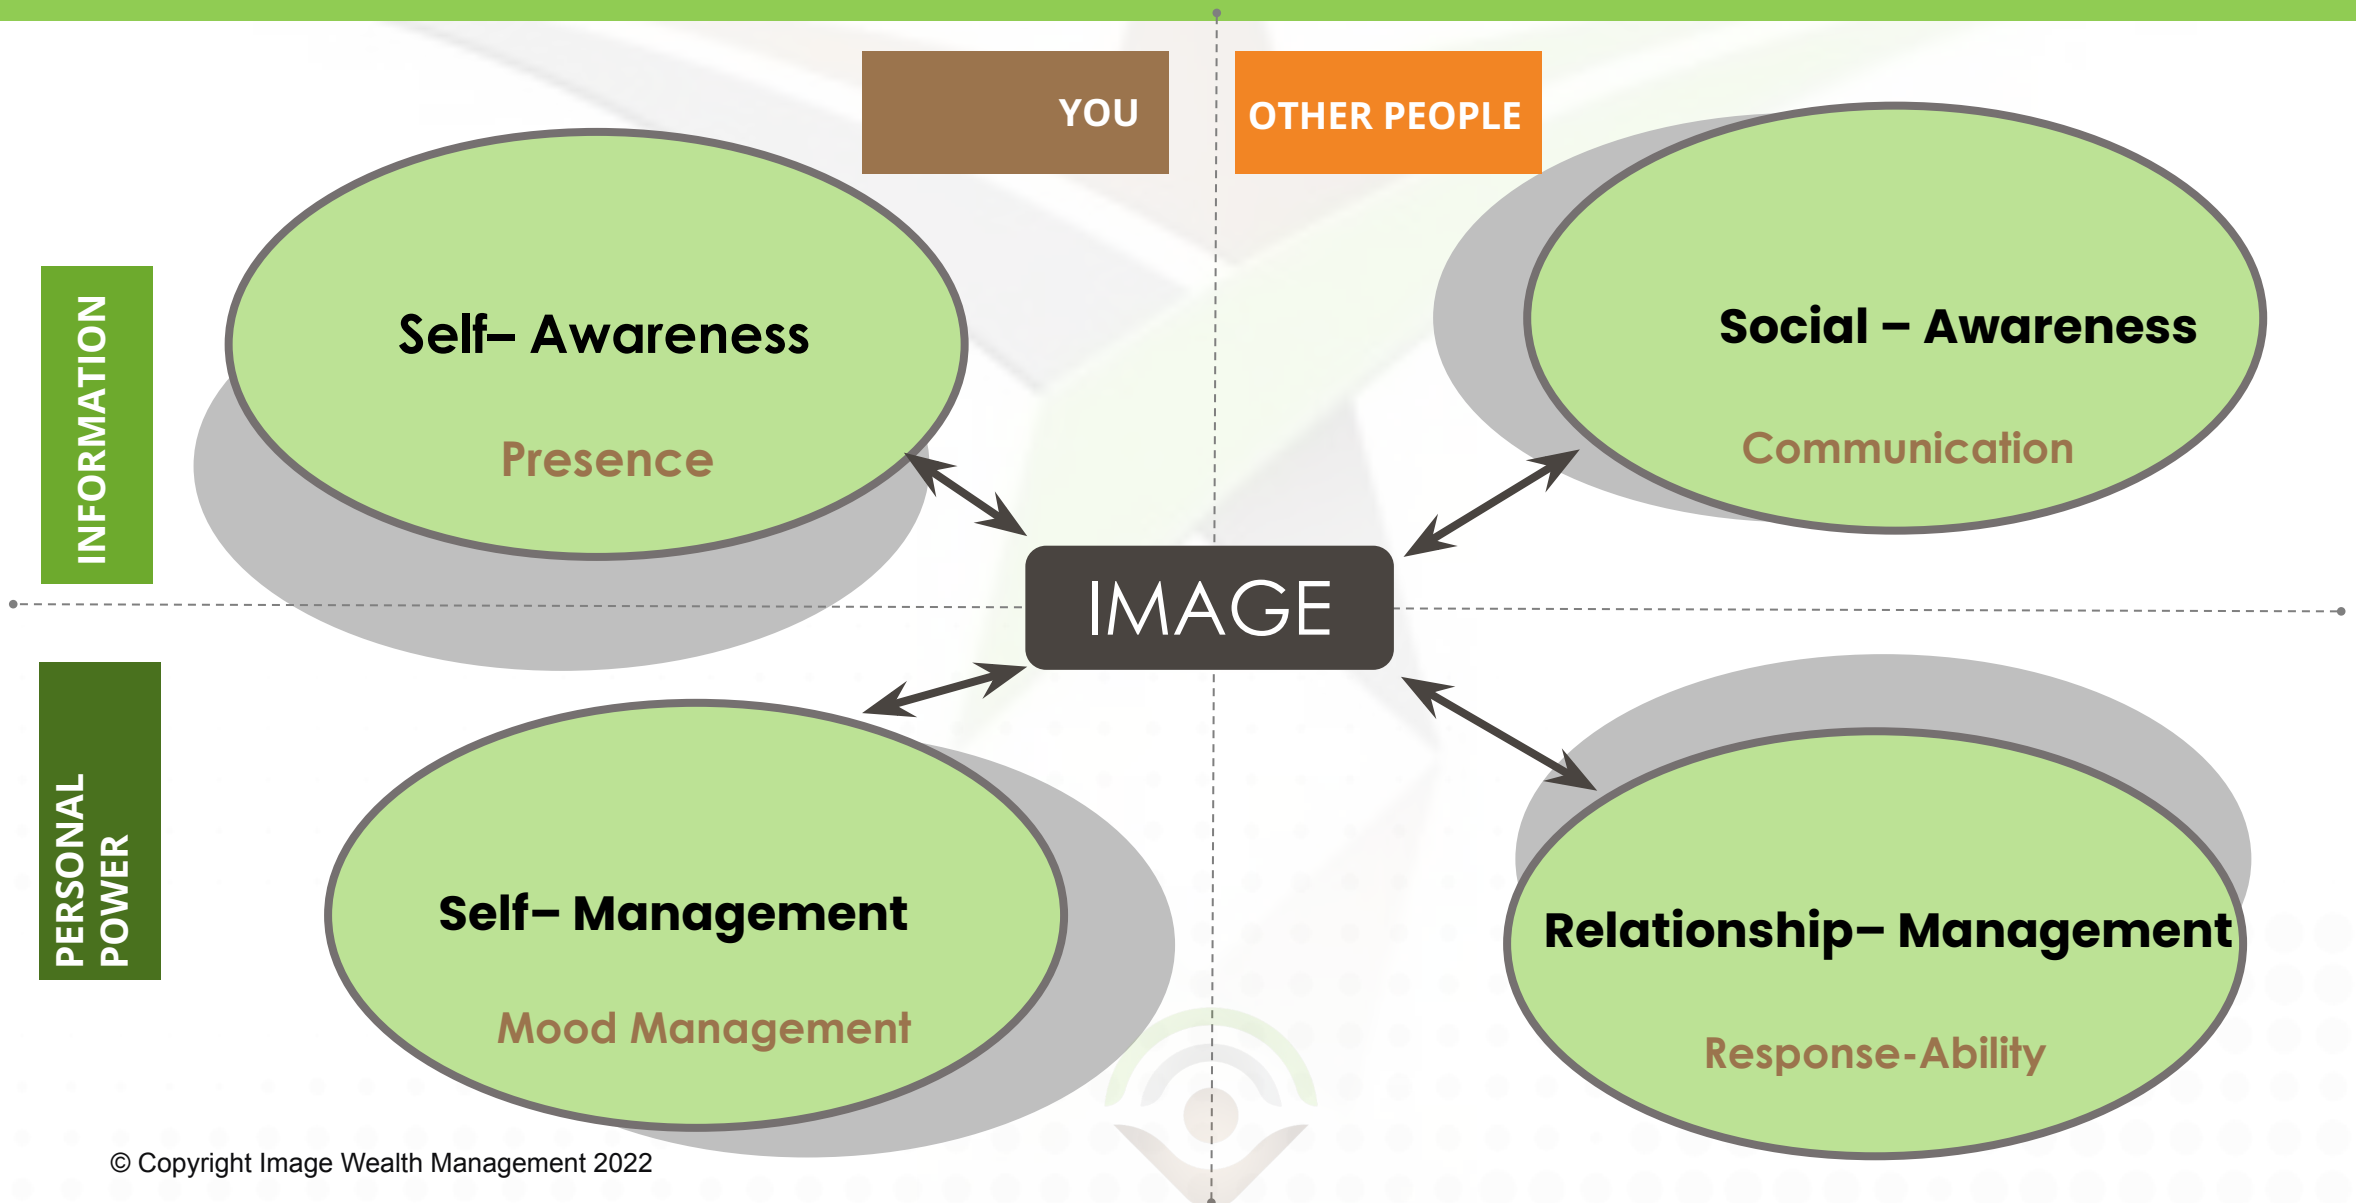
YOU

OTHER PEOPLE

INFORMATION

Self– Awareness

Presence

Social – Awareness

Communication

IMAGE

PERSONAL POWER

Self– Management

Mood Management

Relationship– Management

Response-Ability

© Copyright Image Wealth Management 2022